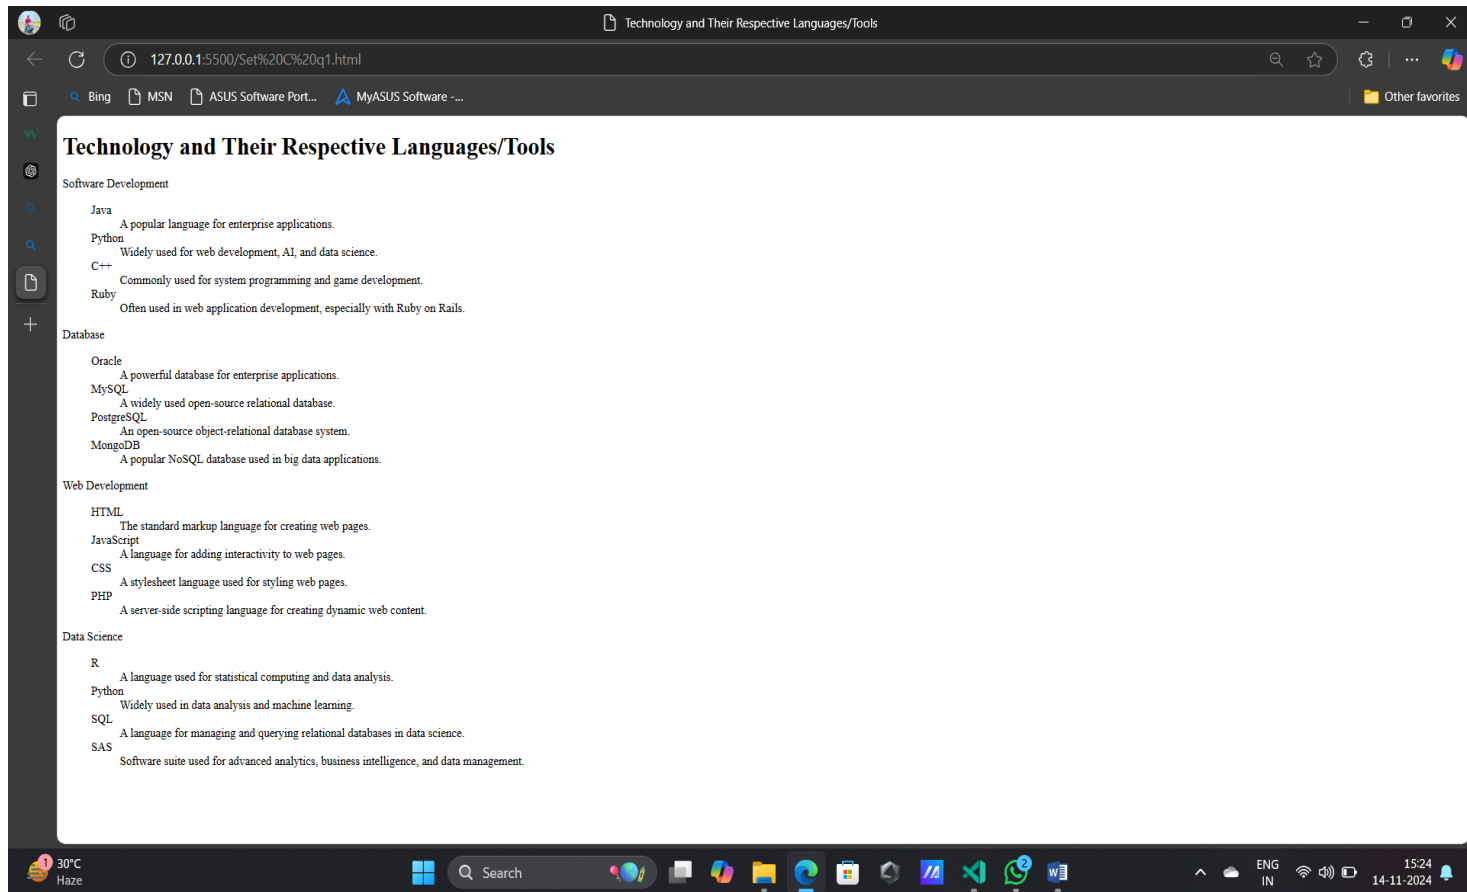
Technology and Their Respective Languages/Tools

127.0.0.1:5500/Set%20C%20q1.html

Bing MSN ASUS Software Port... MyASUS Software -... Other favorites

# Technology and Their Respective Languages/Tools

Software Development

Java
A popular language for enterprise applications.
Python
Widely used for web development, AI, and data science.
C++
Commonly used for system programming and game development.
Ruby
Often used in web application development, especially with Ruby on Rails.

Database

Oracle
A powerful database for enterprise applications.
MySQL
A widely used open-source relational database.
PostgreSQL
An open-source object-relational database system.
MongoDB
A popular NoSQL database used in big data applications.

Web Development

HTML
The standard markup language for creating web pages.
JavaScript
A language for adding interactivity to web pages.
CSS
A stylesheet language used for styling web pages.
PHP
A server-side scripting language for creating dynamic web content.

Data Science

R
A language used for statistical computing and data analysis.
Python
Widely used in data analysis and machine learning.
SQL
A language for managing and querying relational databases in data science.
SAS
Software suite used for advanced analytics, business intelligence, and data management.

1 30°C Haze

Search

2

ENG IN

15:24 14-11-2024